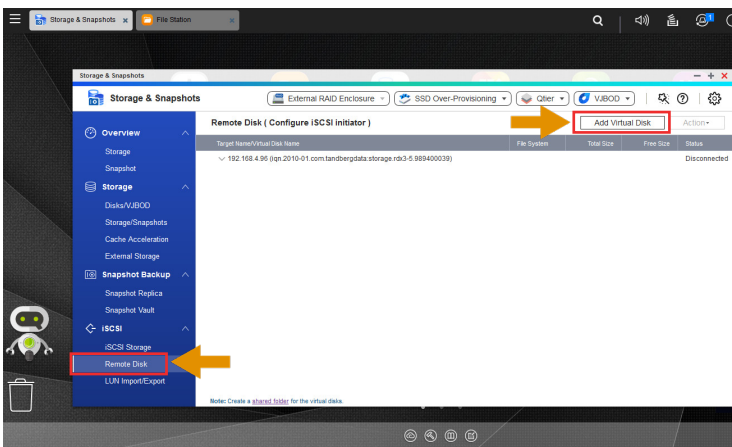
Storage & Snapshots
File Station

Storage & Snapshots

Storage & Snapshots

External RAID Enclosure
SSD Over-Provisioning
Qtier
VJBOD

Overview
Storage
Snapshot
Storage
Disks/VJBOD
Storage/Snapshots
Cache Acceleration
External Storage
Snapshot Backup
Snapshot Replica
Snapshot Vault
iSCSI
iSCSI Storage
Remote Disk
LUN Import/Export

Remote Disk ( Configure iSCSI initiator )

Add Virtual Disk
Action

| Target Name/Virtual Disk Name | File System | Total Size | Free Size | Status |
|---|---|---|---|---|
| 192.168.4.96 (iqn.2010-01.com.tandbergdata:storage.rdx3-5.989400039) | | | | Disconnected |

Note: Create a shared folder for the virtual disks.